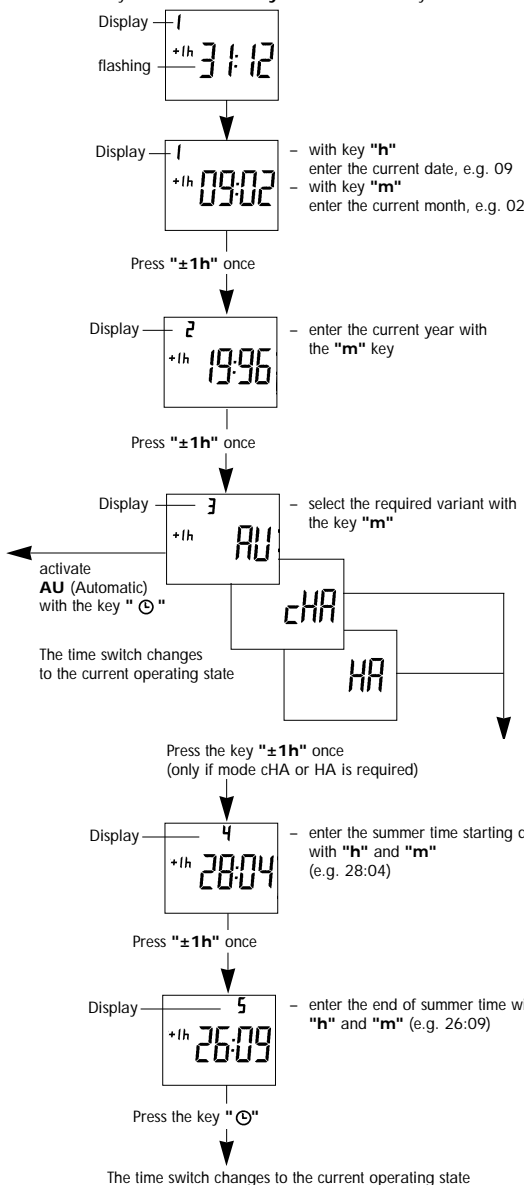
Display 1
flashing
+1h 31:12

Display 1
+1h 09:02
– with key **"h"** enter the current date, e.g. 09
– with key **"m"** enter the current month, e.g. 02

Press **"±1h"** once

Display 2
+1h 19:96
– enter the current year with the **"m"** key

Press **"±1h"** once

Display 3
+1h AU
– select the required variant with the key **"m"**

activate **AU** (Automatic) with the key **" ⏲ "**

cHA

The time switch changes to the current operating state

HA

Press the key **"±1h"** once
(only if mode cHA or HA is required)

Display 4
+1h 28:04
– enter the summer time starting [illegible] with **"h"** and **"m"** (e.g. 28:04)

Press **"±1h"** once

Display 5
+1h 26:09
– enter the end of summer time w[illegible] **"h"** and **"m"** (e.g. 26:09)

Press the key **" ⏲"**

The time switch changes to the current operating state